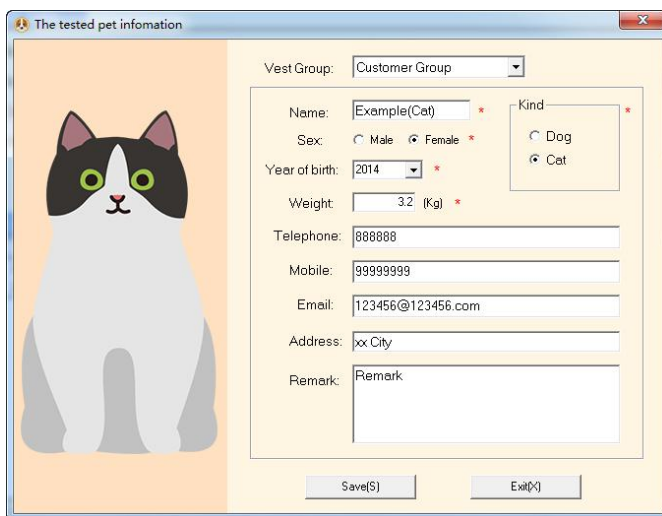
The tested pet infomation

Vest Group: Customer Group

Name: Example(Cat) *

Sex: Male Female *

Year of birth: 2014 *

Weight: 3.2 (Kg) *

Kind *

Dog

Cat

Telephone: 888888

Mobile: 99999999

Email: 123456@123456.com

Address: xx City

Remark: Remark

Save(S)

Exit(X)